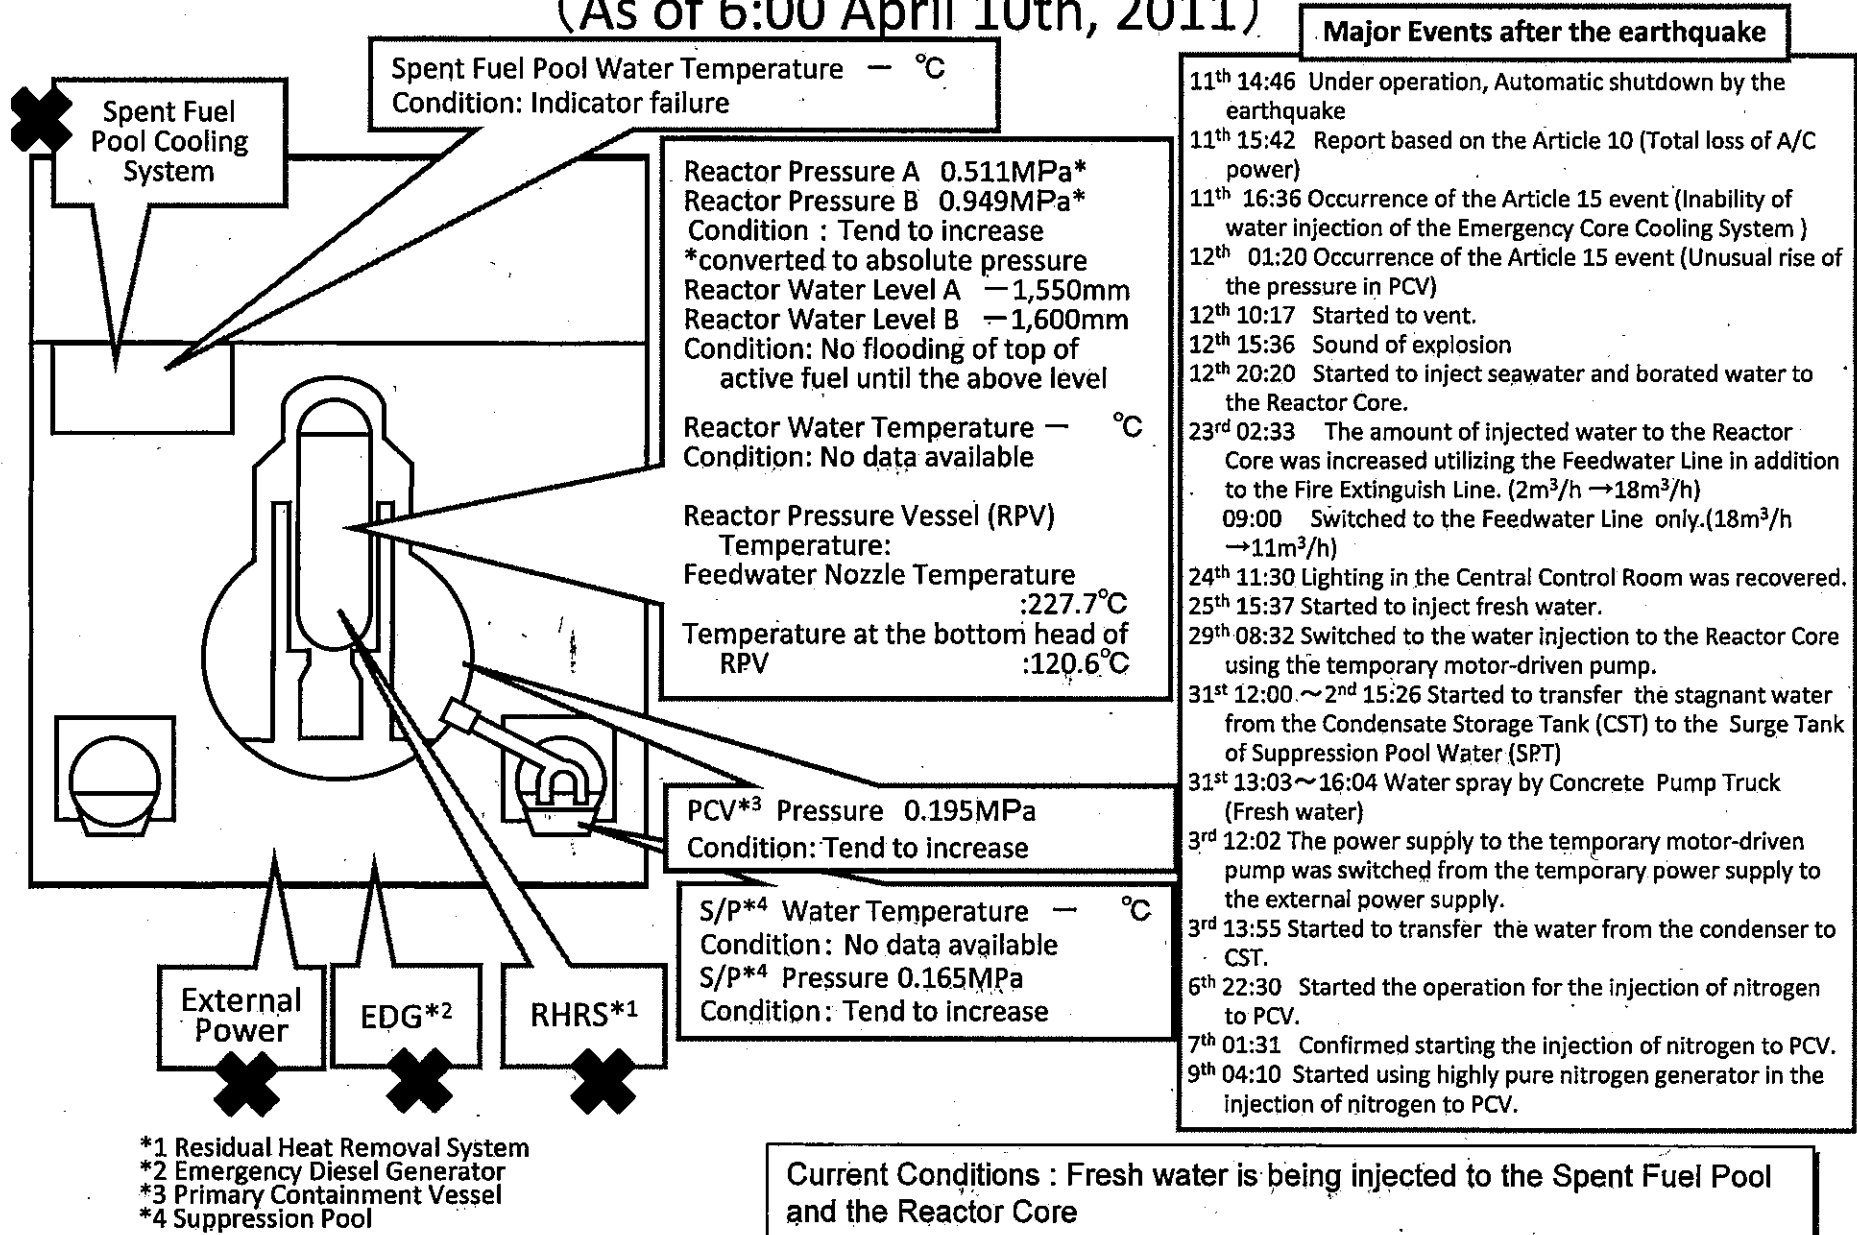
(As of 6:00 April 10th, 2011)

Spent Fuel Pool Water Temperature — ℃
Condition: Indicator failure

Spent Fuel Pool Cooling System

Reactor Pressure A 0.511MPa*
Reactor Pressure B 0.949MPa*
Condition : Tend to increase
*converted to absolute pressure
Reactor Water Level A −1,550mm
Reactor Water Level B −1,600mm
Condition: No flooding of top of active fuel until the above level

Reactor Water Temperature — ℃
Condition: No data available

Reactor Pressure Vessel (RPV) Temperature:
Feedwater Nozzle Temperature :227.7℃
Temperature at the bottom head of RPV :120.6℃

PCV*3 Pressure 0.195MPa
Condition: Tend to increase

S/P*4 Water Temperature — ℃
Condition: No data available
S/P*4 Pressure 0.165MPa
Condition: Tend to increase

External Power

EDG*2

RHRS*1

*1 Residual Heat Removal System
*2 Emergency Diesel Generator
*3 Primary Containment Vessel
*4 Suppression Pool

Major Events after the earthquake

11th 14:46 Under operation, Automatic shutdown by the earthquake
11th 15:42 Report based on the Article 10 (Total loss of A/C power)
11th 16:36 Occurrence of the Article 15 event (Inability of water injection of the Emergency Core Cooling System )
12th 01:20 Occurrence of the Article 15 event (Unusual rise of the pressure in PCV)
12th 10:17 Started to vent.
12th 15:36 Sound of explosion
12th 20:20 Started to inject seawater and borated water to the Reactor Core.
23rd 02:33 The amount of injected water to the Reactor Core was increased utilizing the Feedwater Line in addition to the Fire Extinguish Line. ($2m^3/h \rightarrow 18m^3/h$)
09:00 Switched to the Feedwater Line only.($18m^3/h \rightarrow 11m^3/h$)
24th 11:30 Lighting in the Central Control Room was recovered.
25th 15:37 Started to inject fresh water.
29th 08:32 Switched to the water injection to the Reactor Core using the temporary motor-driven pump.
31st 12:00～2nd 15:26 Started to transfer the stagnant water from the Condensate Storage Tank (CST) to the Surge Tank of Suppression Pool Water (SPT)
31st 13:03～16:04 Water spray by Concrete Pump Truck (Fresh water)
3rd 12:02 The power supply to the temporary motor-driven pump was switched from the temporary power supply to the external power supply.
3rd 13:55 Started to transfer the water from the condenser to CST.
6th 22:30 Started the operation for the injection of nitrogen to PCV.
7th 01:31 Confirmed starting the injection of nitrogen to PCV.
9th 04:10 Started using highly pure nitrogen generator in the injection of nitrogen to PCV.

Current Conditions : Fresh water is being injected to the Spent Fuel Pool and the Reactor Core